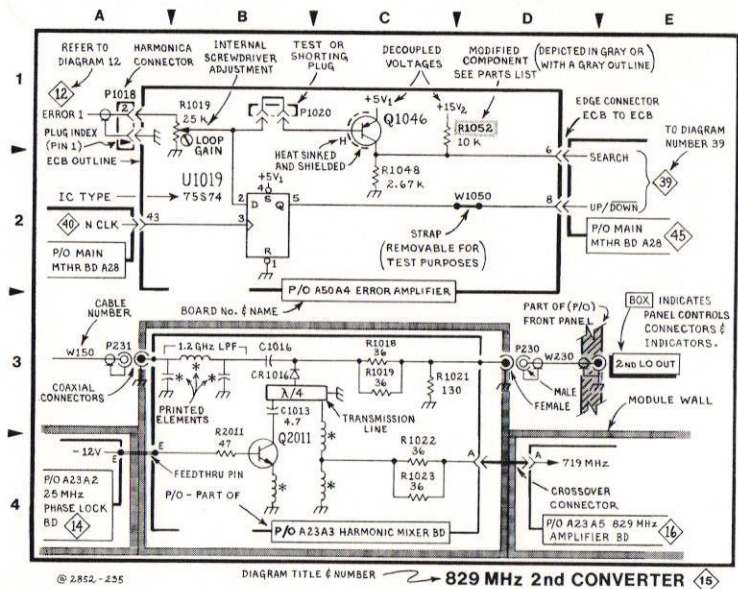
A B C D E

1 2 3 4

REFER TO DIAGRAM 12

HARMONICA CONNECTOR

INTERNAL SCREWDRIVER ADJUSTMENT

TEST OR SHORTING PLUG

DECOUPLED VOLTAGES

MODIFIED COMPONENT SEE PARTS LIST

DEPICTED IN GRAY OR WITH A GRAY OUTLINE

12

ERROR 1

P1018

R1019 25 K

P1020

+5V1

+15V2

Q1046

R1052 10 K

EDGE CONNECTOR ECB TO ECB

PLUG INDEX (PIN 1)

LOOP GAIN

HEAT SINKED AND SHIELDED

6

SEARCH

TO DIAGRAM NUMBER 39

ECB OUTLINE

R1048 2.67 K

39

IC TYPE

U1019 75S74

+5V1

4

D S Q

5

W1050

8

UP/$\overline{DOWN}$

40 N CLK

43

3

R

1

STRAP REMOVABLE FOR TEST PURPOSES

P/O MAIN MTHR BD A28

45

P/O MAIN MTHR BD A28

P/O A50A4 ERROR AMPLIFIER

CABLE NUMBER

BOARD No. & NAME

PART OF (P/O) FRONT PANEL

BOX INDICATES PANEL CONTROLS CONNECTORS & INDICATORS.

W150

P231

1.2 GHz LPF

C1016

R1018 36

P230

W230

2ND LO OUT

COAXIAL CONNECTORS

CR1016

R1019 36

R1021 130

MALE

FEMALE

PRINTED ELEMENTS

λ/4

TRANSMISSION LINE

MODULE WALL

C1013 4.7

Q2011

-12V

E

R2011 47

R1022 36

A

A

719 MHz

FEEDTHRU PIN

R1023 36

P/O A23A2 25 MHz PHASE LOCK BD

14

P/O - PART OF

CROSSOVER CONNECTOR

P/O A23A3 HARMONIC MIXER BD

P/O A23A5 829 MHz AMPLIFIER BD

16

@ 2852-235

DIAGRAM TITLE & NUMBER

829 MHz 2nd CONVERTER 15